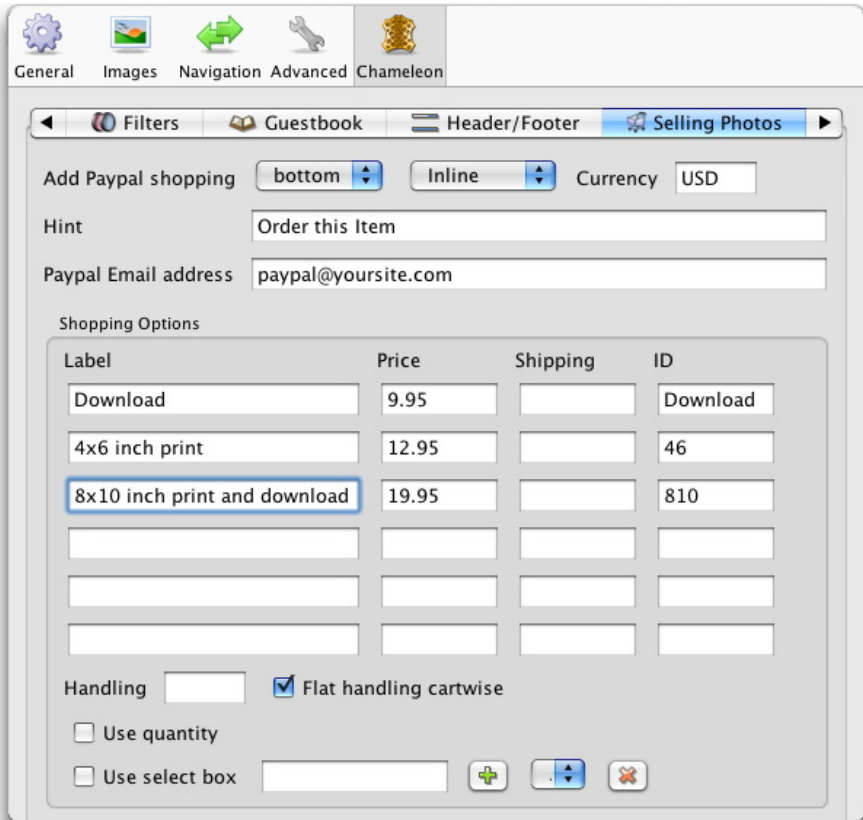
General Images Navigation Advanced Chameleon

Filters Guestbook Header/Footer Selling Photos

Add Paypal shopping bottom Inline Currency USD

Hint Order this Item

Paypal Email address paypal@yoursite.com

Shopping Options

| Label | Price | Shipping | ID |
|---|---|---|---|
| Download | 9.95 | | Download |
| 4x6 inch print | 12.95 | | 46 |
| 8x10 inch print and download | 19.95 | | 810 |
| | | | |
| | | | |
| | | | |

Handling Flat handling cartwise

Use quantity

Use select box